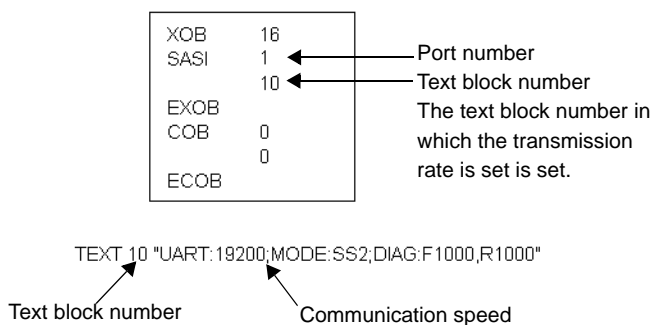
XOB 16
SASI 1
10
EXOB
COB 0
0
ECOB

Port number
Text block number
The text block number in which the transmission rate is set is set.

TEXT 10 "UART:19200;MODE:SS2;DIAG:F1000,R1000"

Text block number
Communication speed